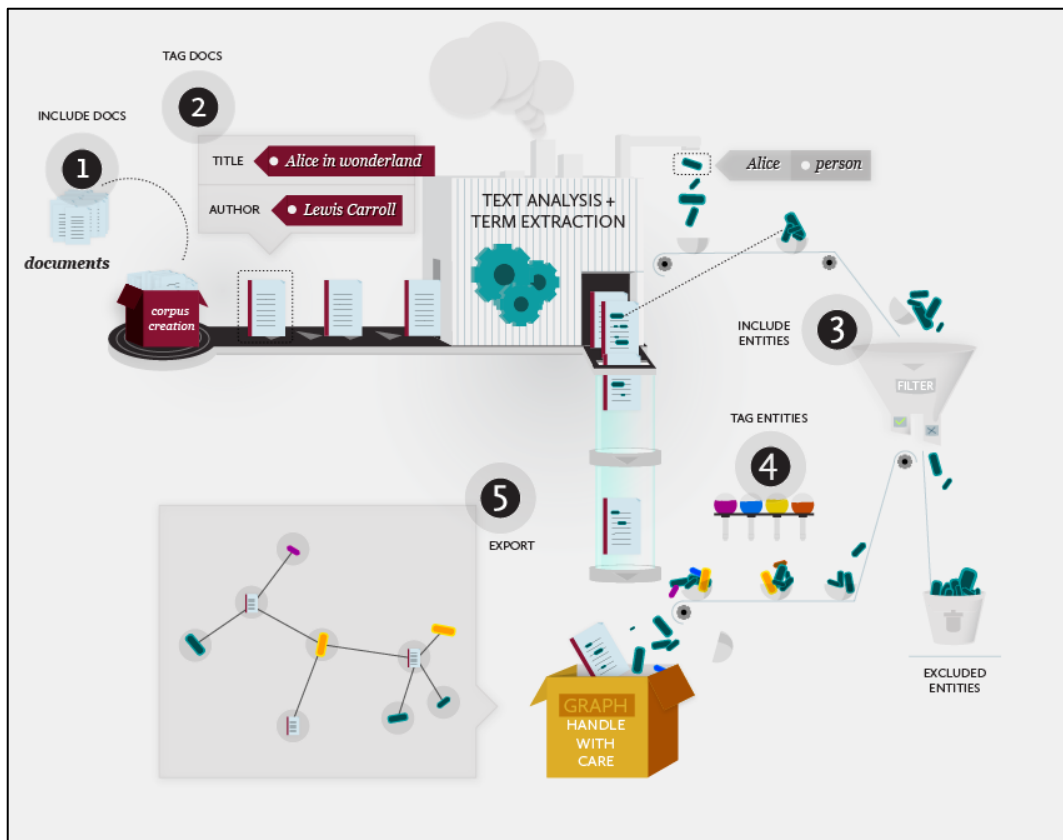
TAG DOCS

2

INCLUDE DOCS

1

documents

corpus creation

TITLE Alice in wonderland

AUTHOR Lewis Carroll

TEXT ANALYSIS + TERM EXTRACTION

Alice person

INCLUDE ENTITIES

3

FILTER

TAG ENTITIES

4

5

EXPORT

GRAPH
HANDLE WITH CARE

EXCLUDED ENTITIES